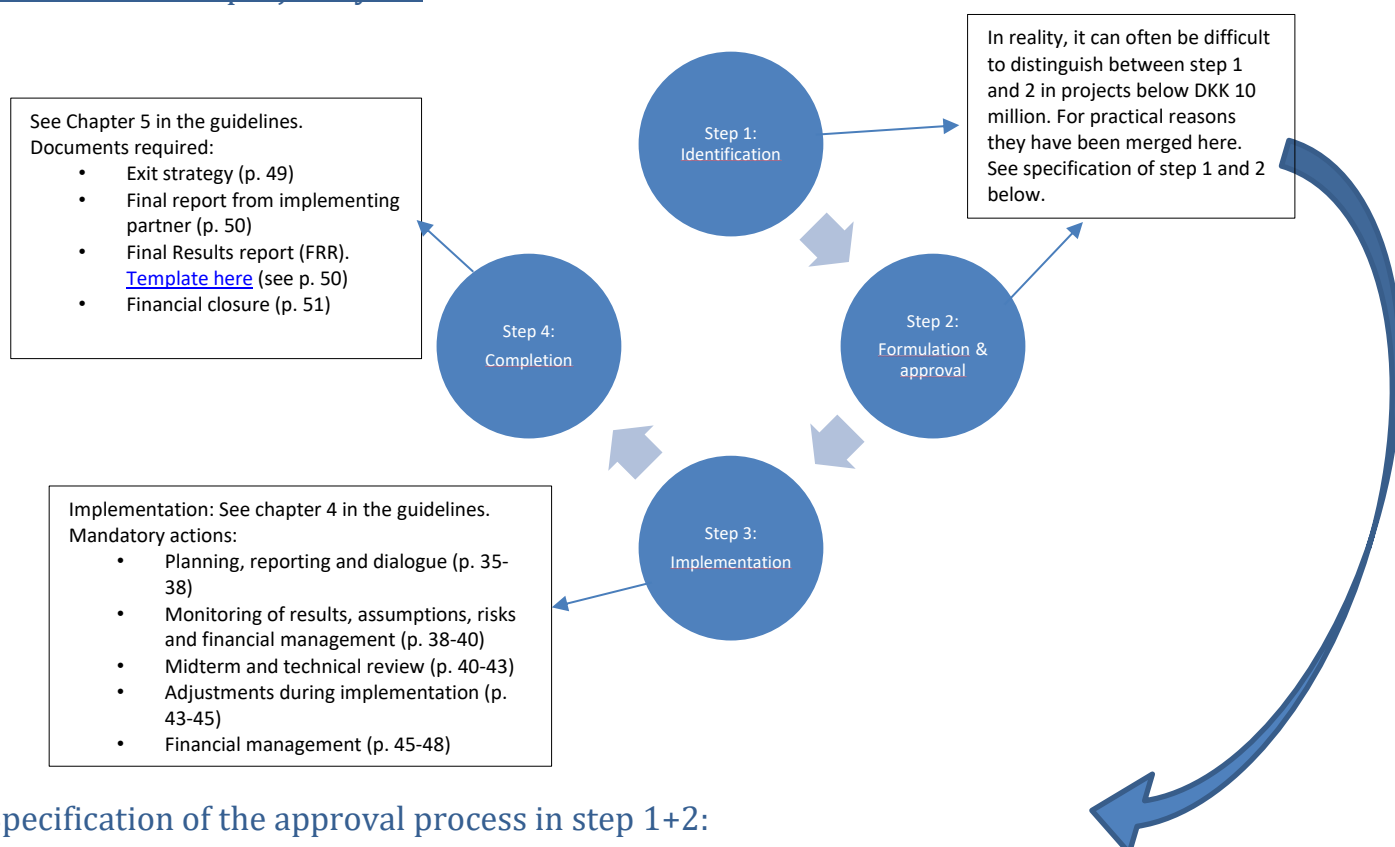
See Chapter 5 in the guidelines.
Documents required:
- Exit strategy (p. 49)
- Final report from implementing partner (p. 50)
- Final Results report (FRR). Template here (see p. 50)
- Financial closure (p. 51)

Step 1:
Identification

In reality, it can often be difficult to distinguish between step 1 and 2 in projects below DKK 10 million. For practical reasons they have been merged here. See specification of step 1 and 2 below.

Step 4:
Completion

Step 2:
Formulation & approval

Step 3:
Implementation

Implementation: See chapter 4 in the guidelines.
Mandatory actions:
- Planning, reporting and dialogue (p. 35-38)
- Monitoring of results, assumptions, risks and financial management (p. 38-40)
- Midterm and technical review (p. 40-43)
- Adjustments during implementation (p. 43-45)
- Financial management (p. 45-48)

pecification of the approval process in step 1+2: